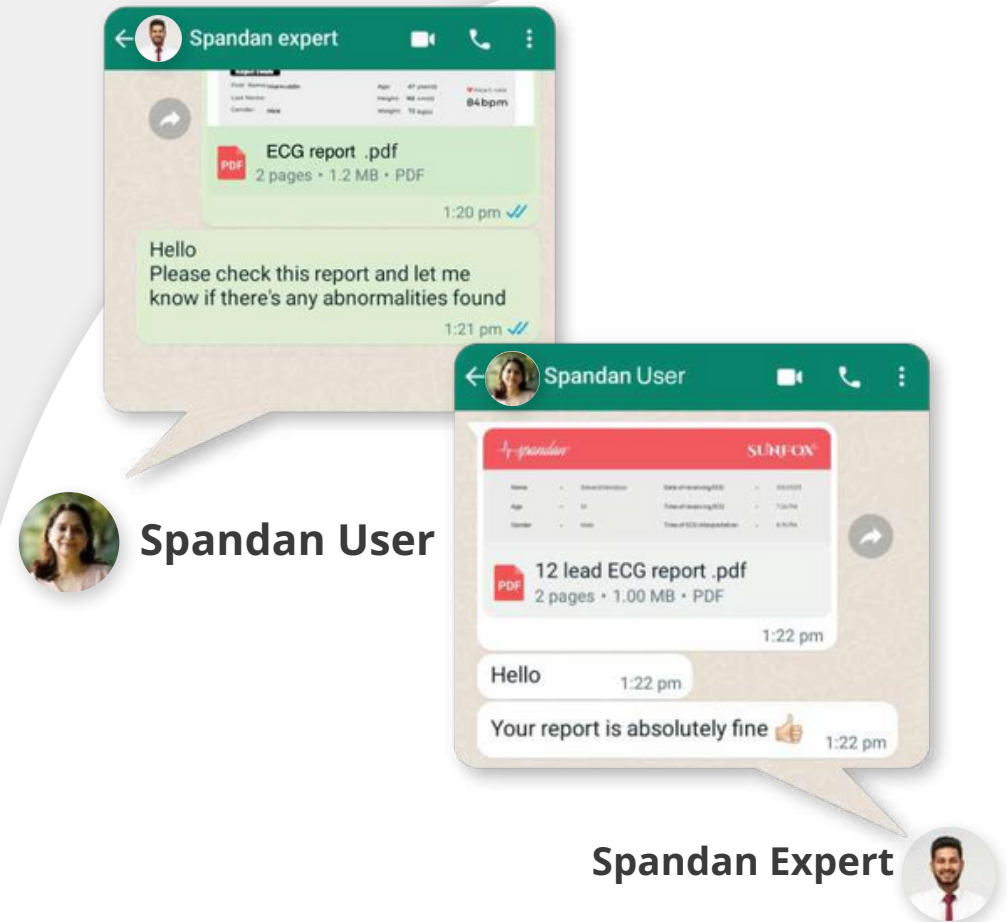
Spandan expert

84bpm

ECG report .pdf
2 pages • 1.2 MB • PDF

1:20 pm

Hello
Please check this report and let me know if there's any abnormalities found

1:21 pm

Spandan User

spandan SUNFOX

12 lead ECG report .pdf
2 pages • 1.00 MB • PDF

1:22 pm

Hello 1:22 pm

Your report is absolutely fine 👍 1:22 pm

Spandan User

Spandan Expert